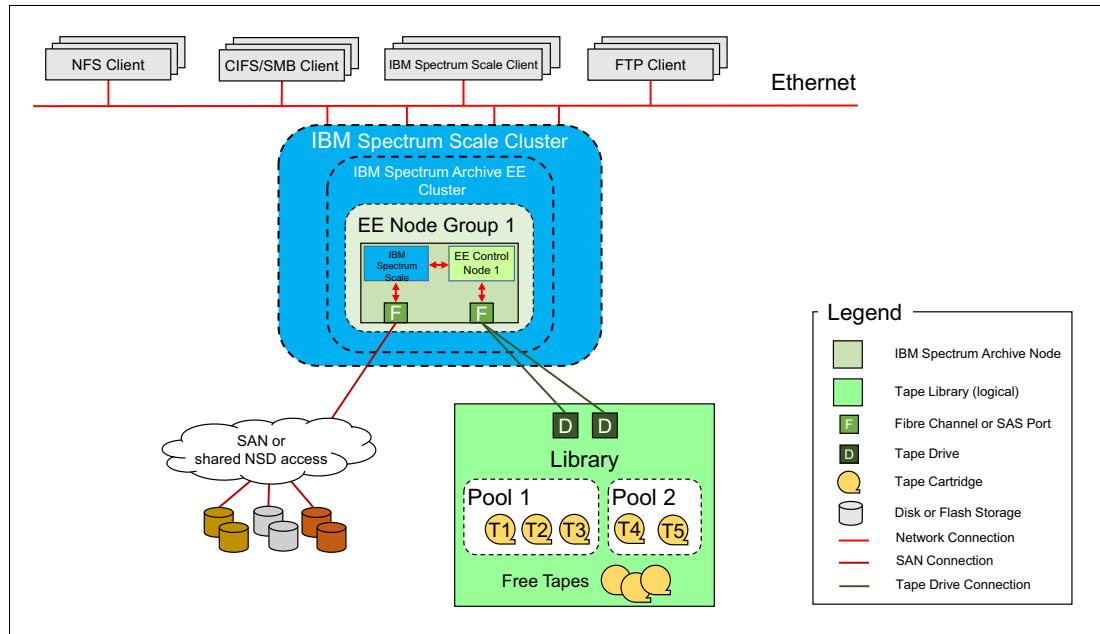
NFS Client
CIFS/SMB Client
IBM Spectrum Scale Client
FTP Client
Ethernet

IBM Spectrum Scale Cluster
IBM Spectrum Archive EE Cluster
EE Node Group 1
IBM Spectrum Scale
EE Control Node 1
F
F

SAN or shared NSD access

D
D
Library
Pool 1
T1
T2
T3
Pool 2
T4
T5
Free Tapes

Legend
IBM Spectrum Archive Node
Tape Library (logical)
F
Fibre Channel or SAS Port
D
Tape Drive
Tape Cartridge
Disk or Flash Storage
Network Connection
SAN Connection
Tape Drive Connection